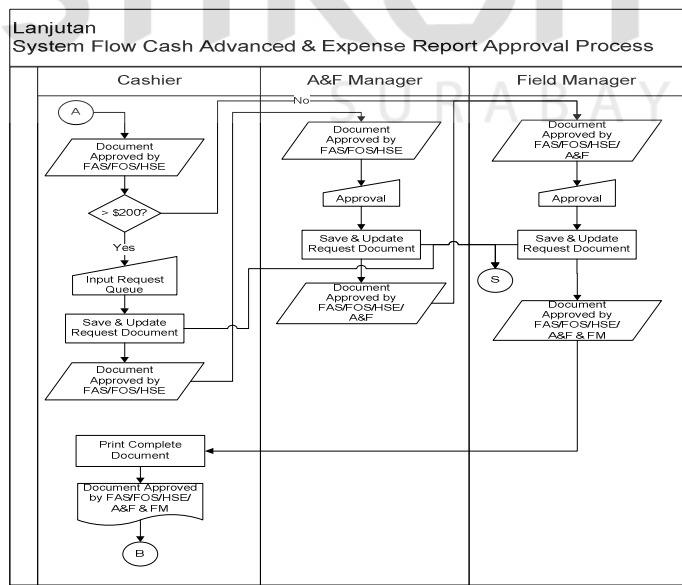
Lanjutan
System Flow Cash Advanced & Expense Report Approval Process

Cashier

A

Document Approved by FAS/FOS/HSE

> $200?

No

Yes

Input Request Queue

Save & Update Request Document

Document Approved by FAS/FOS/HSE

Print Complete Document

Document Approved by FAS/FOS/HSE/ A&F & FM

B

A&F Manager

Document Approved by FAS/FOS/HSE

Approval

Save & Update Request Document

Document Approved by FAS/FOS/HSE/ A&F

Field Manager

Document Approved by FAS/FOS/HSE/ A&F

Approval

Save & Update Request Document

S

Document Approved by FAS/FOS/HSE/ A&F & FM

SURABAYA